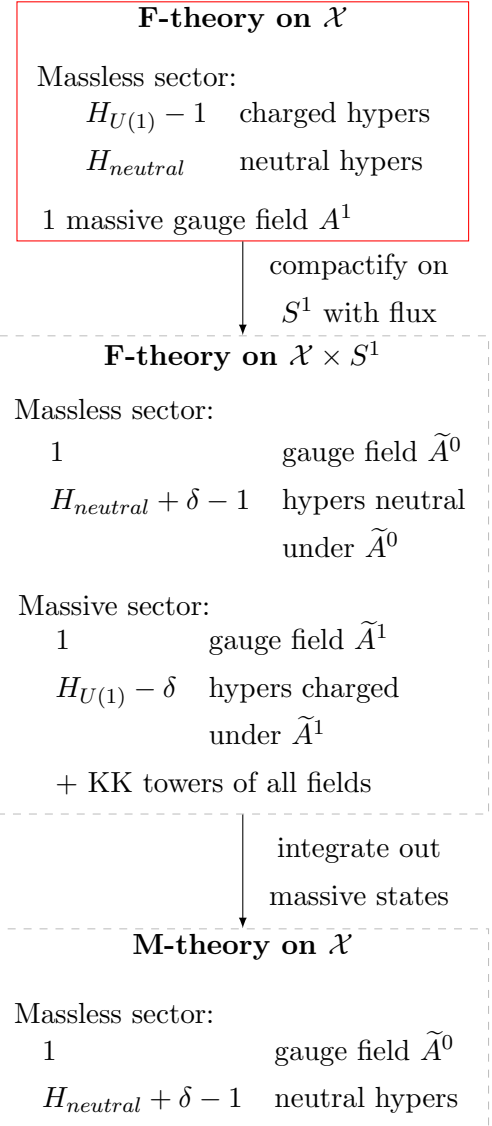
**F-theory on $\mathcal{X}$**

Massless sector:

$H_{U(1)} - 1$ charged hypers

$H_{neutral}$ neutral hypers

1 massive gauge field $A^1$

compactify on $S^1$ with flux

**F-theory on $\mathcal{X} \times S^1$**

Massless sector:

1 gauge field $\widetilde{A}^0$

$H_{neutral} + \delta - 1$ hypers neutral under $\widetilde{A}^0$

Massive sector:

1 gauge field $\widetilde{A}^1$

$H_{U(1)} - \delta$ hypers charged under $\widetilde{A}^1$

+ KK towers of all fields

integrate out massive states

**M-theory on $\mathcal{X}$**

Massless sector:

1 gauge field $\widetilde{A}^0$

$H_{neutral} + \delta - 1$ neutral hypers